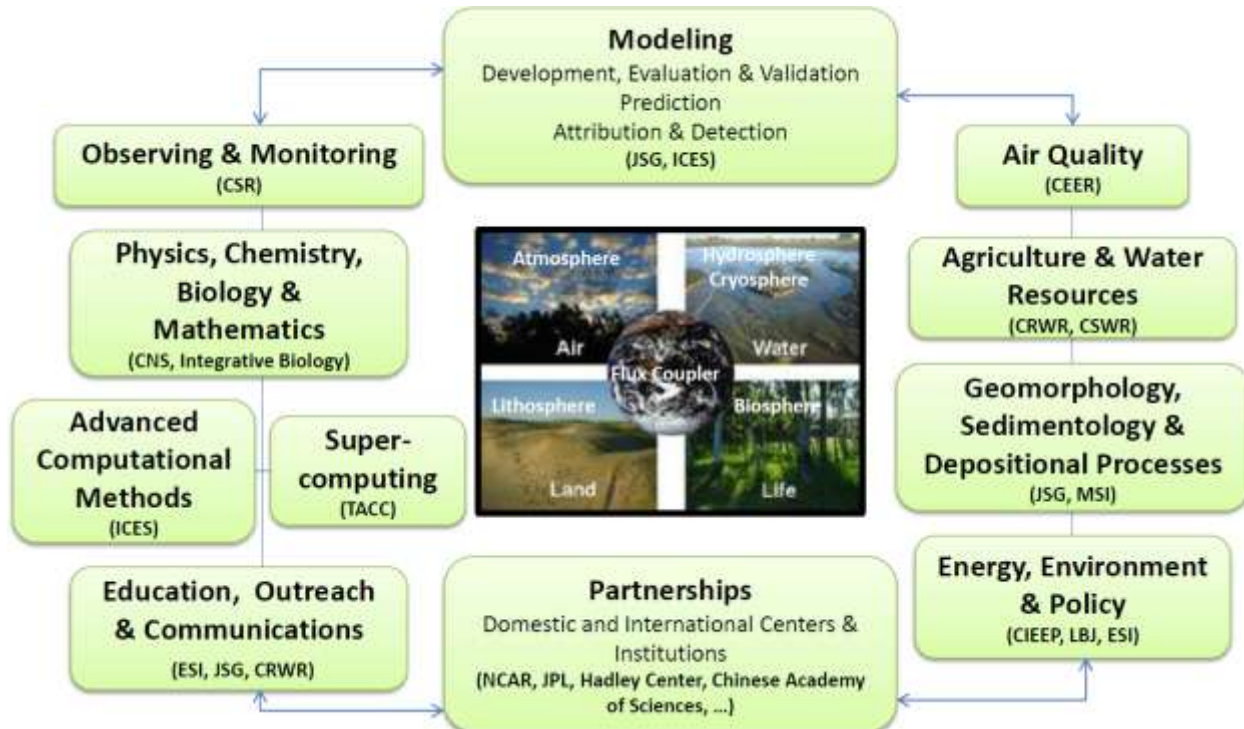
Modeling
Development, Evaluation & Validation
Prediction
Attribution & Detection
(JSG, ICES)

Observing & Monitoring
(CSR)

Physics, Chemistry, Biology & Mathematics
(CNS, Integrative Biology)

Advanced Computational Methods
(ICES)

Super-computing
(TACC)

Education, Outreach & Communications
(ESI, JSG, CRWR)

Atmosphere
Air
Hydrosphere
Cryosphere
Water
Flux Coupler
Lithosphere
Land
Biosphere
Life

Air Quality
(CEER)

Agriculture & Water Resources
(CRWR, CSWR)

Geomorphology, Sedimentology & Depositional Processes
(JSG, MSI)

Energy, Environment & Policy
(CIEEP, LBJ, ESI)

Partnerships
Domestic and International Centers & Institutions
(NCAR, JPL, Hadley Center, Chinese Academy of Sciences, …)